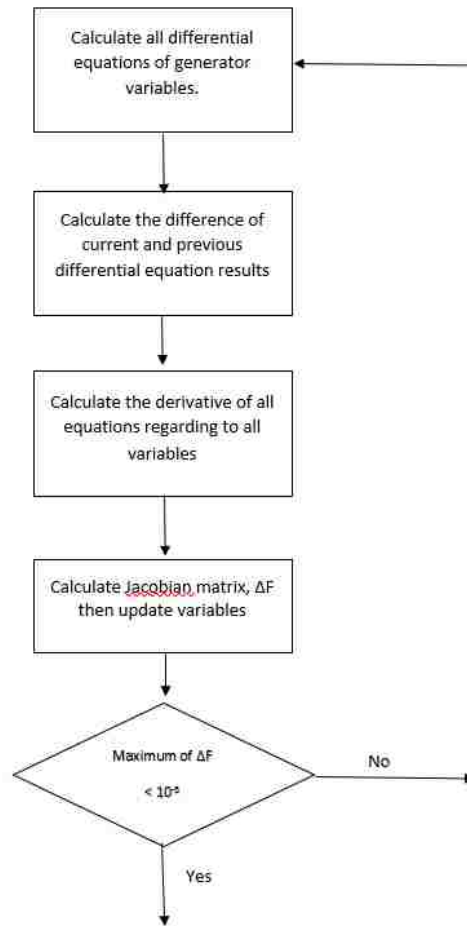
Calculate all differential equations of generator variables.

Calculate the difference of current and previous differential equation results

Calculate the derivative of all equations regarding to all variables

Calculate Jacobian matrix, ΔF then update variables

Maximum of ΔF

$< 10^{-5}$

No

Yes